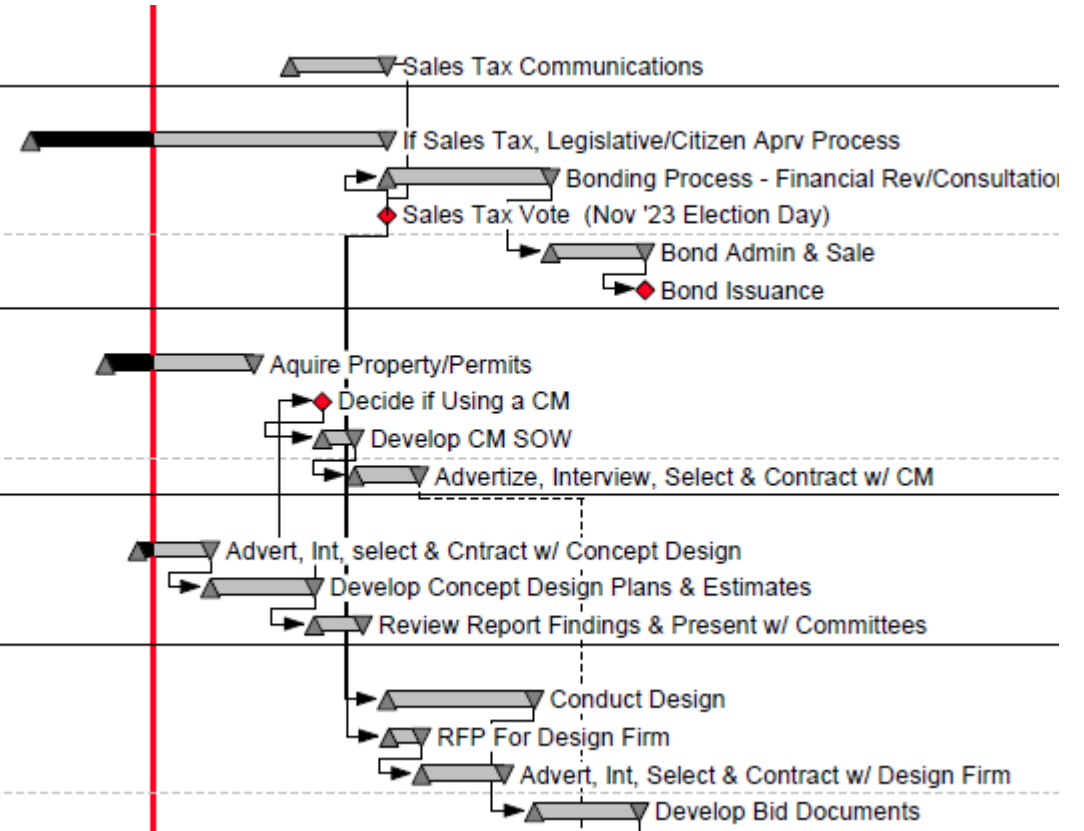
Sales Tax Communications

If Sales Tax, Legislative/Citizen Aprv Process

Bonding Process - Financial Rev/Consultatio

Sales Tax Vote (Nov '23 Election Day)

Bond Admin & Sale

Bond Issuance

Aquire Property/Permits

Decide if Using a CM

Develop CM SOW

Advertize, Interview, Select & Contract w/ CM

Advert, Int, select & Cntract w/ Concept Design

Develop Concept Design Plans & Estimates

Review Report Findings & Present w/ Committees

Conduct Design

RFP For Design Firm

Advert, Int, Select & Contract w/ Design Firm

Develop Bid Documents